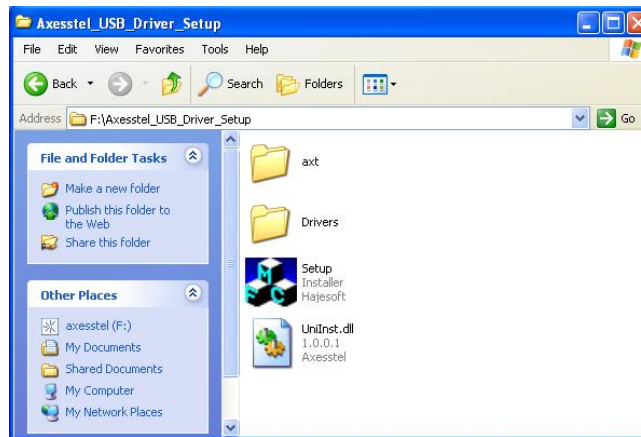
Axesstel_USB_Driver_Setup

File Edit View Favorites Tools Help

Back Search Folders

Address F:\Axesstel_USB_Driver_Setup Go

File and Folder Tasks

Make a new folder
Publish this folder to the Web
Share this folder

Other Places

axesstel (F:)
My Documents
Shared Documents
My Computer
My Network Places

axt

Drivers

Setup
Installer
Hajesoft

UniInst.dll
1.0.0.1
Axesstel